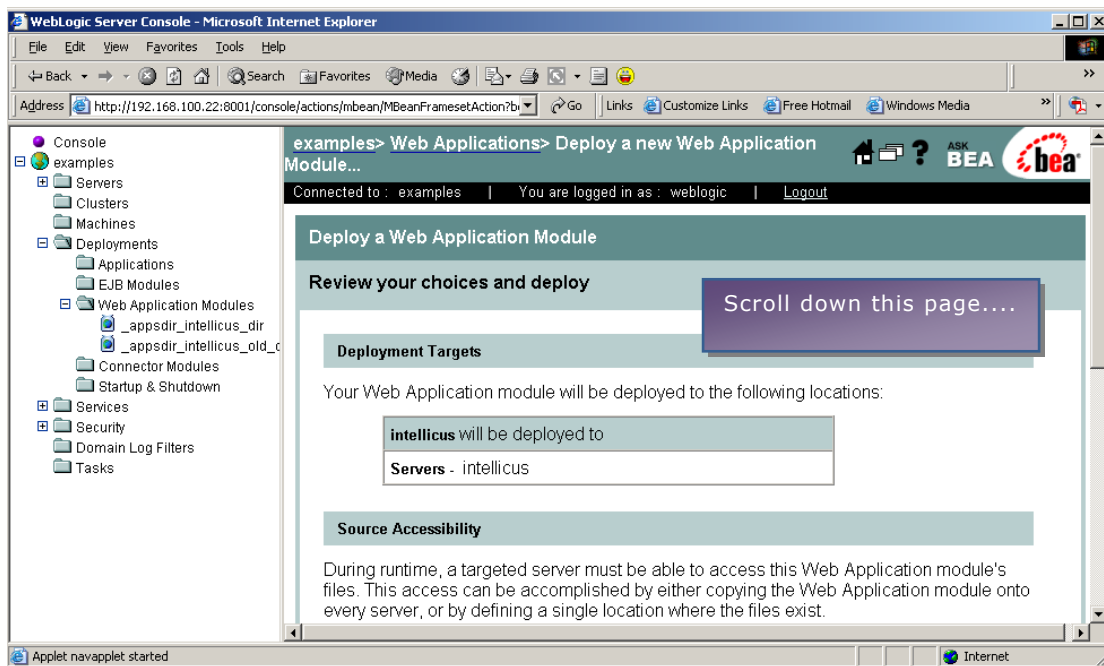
WebLogic Server Console - Microsoft Internet Explorer

File Edit View Favorites Tools Help

Back Search Favorites Media

Address http://192.168.100.22:8001/console/actions/mbean/MBeanFramesetAction?b Go Links Customize Links Free Hotmail Windows Media

Console
examples
Servers
Clusters
Machines
Deployments
Applications
EJB Modules
Web Application Modules
_appsdir_intellicus_dir
_appsdir_intellicus_old_c
Connector Modules
Startup & Shutdown
Services
Security
Domain Log Filters
Tasks

examples> Web Applications> Deploy a new Web Application Module...

ASK BEA bea

Connected to : examples | You are logged in as : weblogic | Logout

Deploy a Web Application Module

Review your choices and deploy

Scroll down this page....

Deployment Targets

Your Web Application module will be deployed to the following locations:

| intellicus will be deployed to |
|---|
| Servers - intellicus |

Source Accessibility

During runtime, a targeted server must be able to access this Web Application module's files. This access can be accomplished by either copying the Web Application module onto every server, or by defining a single location where the files exist.

Applet navapplet started

Internet